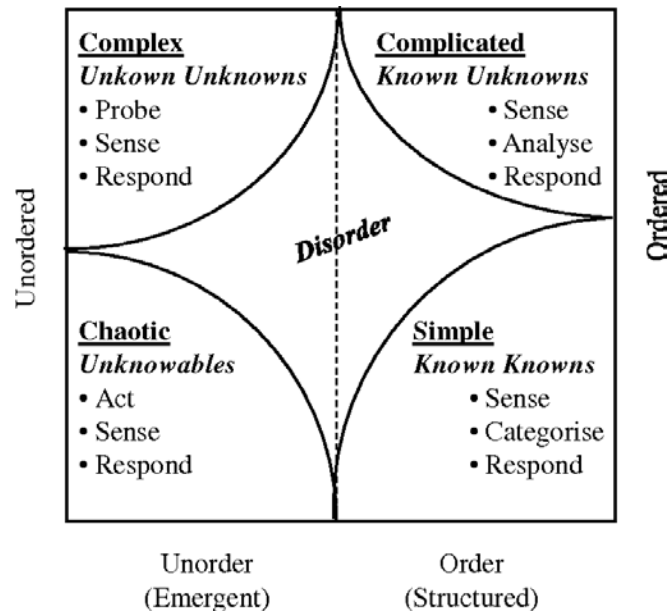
Complex
Unkown Unknowns
• Probe
• Sense
• Respond

Complicated
Known Unknowns
• Sense
• Analyse
• Respond

Unordered

Ordered

Disorder

Chaotic
Unknowables
• Act
• Sense
• Respond

Simple
Known Knowns
• Sense
• Categorise
• Respond

Unorder
(Emergent)

Order
(Structured)